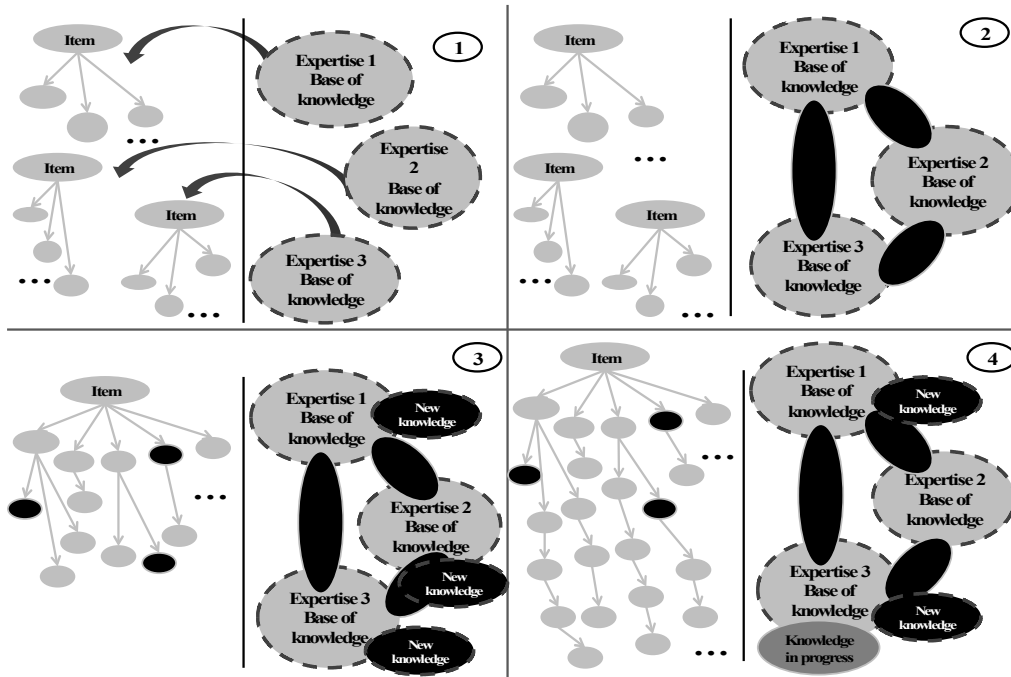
1

Item

...

Item

Item

...

...

Expertise 1 Base of knowledge

Expertise 2 Base of knowledge

Expertise 3 Base of knowledge

2

Item

...

Item

Item

...

...

Expertise 1 Base of knowledge

Expertise 2 Base of knowledge

Expertise 3 Base of knowledge

3

Item

...

Expertise 1 Base of knowledge

New knowledge

Expertise 2 Base of knowledge

New knowledge

Expertise 3 Base of knowledge

New knowledge

4

Item

...

...

Expertise 1 Base of knowledge

New knowledge

Expertise 2 Base of knowledge

Expertise 3 Base of knowledge

New knowledge

Knowledge in progress